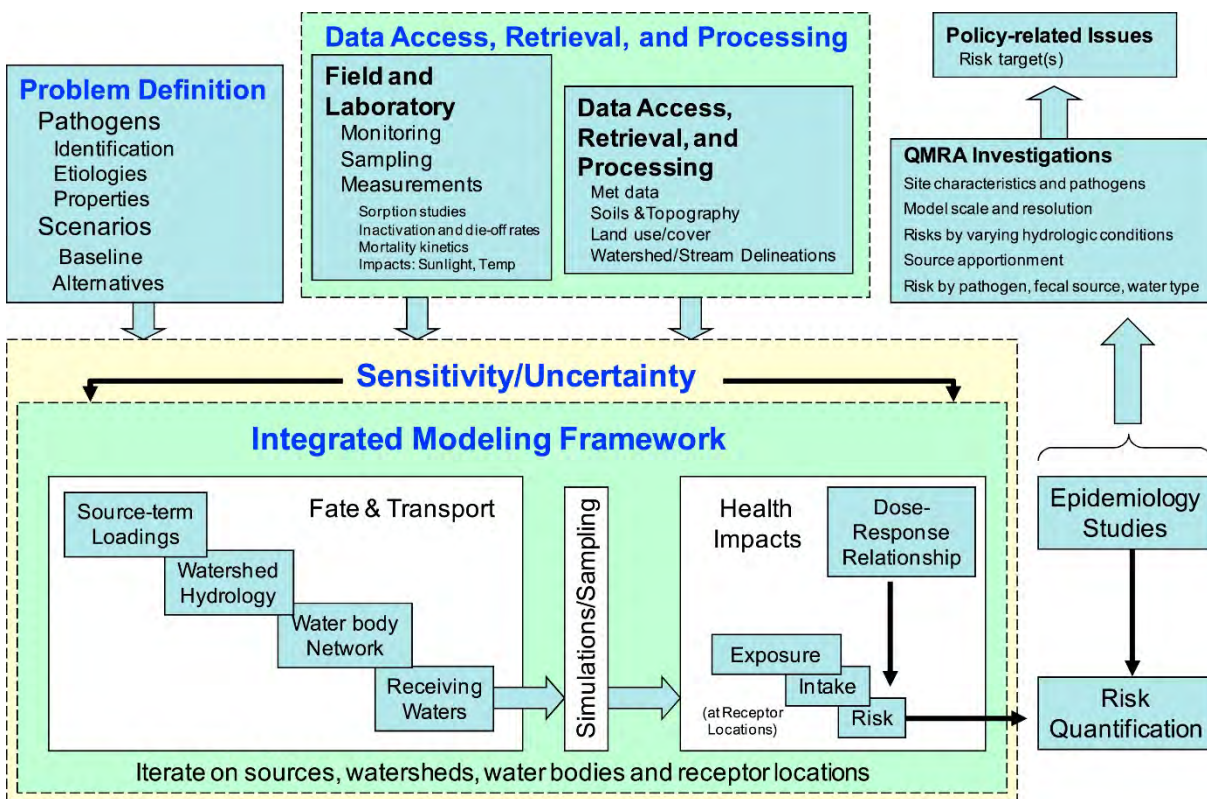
Problem Definition
Pathogens
Identification
Etiologies
Properties
Scenarios
Baseline
Alternatives

Data Access, Retrieval, and Processing

Field and Laboratory
Monitoring
Sampling
Measurements
Sorption studies
Inactivation and die-off rates
Mortality kinetics
Impacts: Sunlight, Temp

Data Access, Retrieval, and Processing
Met data
Soils &Topography
Land use/cover
Watershed/Stream Delineations

Policy-related Issues
Risk target(s)

QMRA Investigations
Site characteristics and pathogens
Model scale and resolution
Risks by varying hydrologic conditions
Source apportionment
Risk by pathogen, fecal source, water type

Sensitivity/Uncertainty

Integrated Modeling Framework

Fate & Transport
Source-term Loadings
Watershed Hydrology
Water body Network
Receiving Waters

Simulations/Sampling

Health Impacts
Dose-Response Relationship
Exposure
Intake
Risk
(at Receptor Locations)

Epidemiology Studies

Risk Quantification

Iterate on sources, watersheds, water bodies and receptor locations